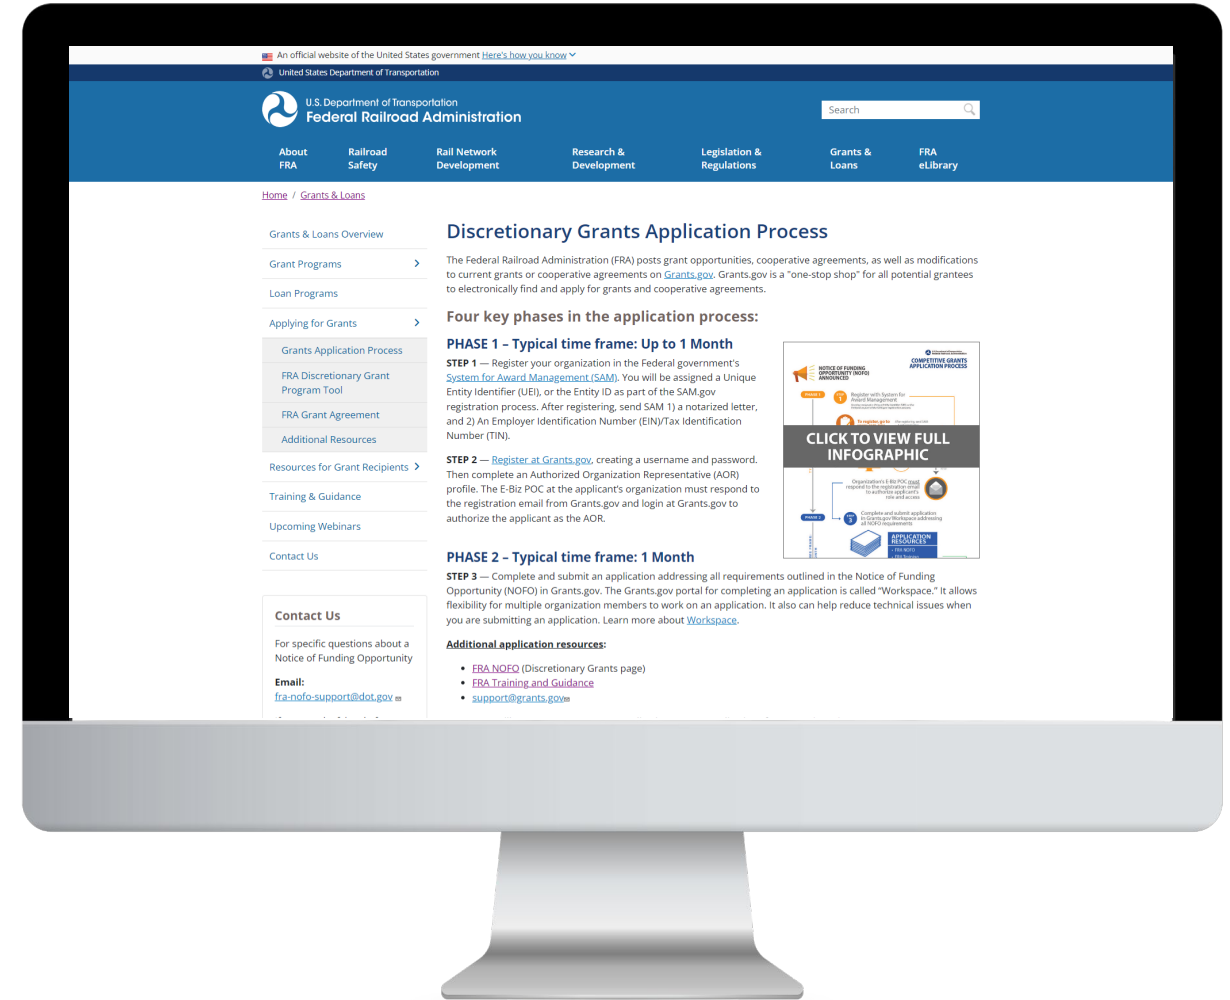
An official website of the United States government Here's how you know

United States Department of Transportation

U.S. Department of Transportation
Federal Railroad Administration

Search

About FRA | Railroad Safety | Rail Network Development | Research & Development | Legislation & Regulations | Grants & Loans | FRA eLibrary

Home / Grants & Loans

Grants & Loans Overview
Grant Programs
Loan Programs
Applying for Grants
Grants Application Process
FRA Discretionary Grant Program Tool
FRA Grant Agreement
Additional Resources
Resources for Grant Recipients
Training & Guidance
Upcoming Webinars
Contact Us

Contact Us

For specific questions about a Notice of Funding Opportunity

Email:
fra-nofo-support@dot.gov

Discretionary Grants Application Process

The Federal Railroad Administration (FRA) posts grant opportunities, cooperative agreements, as well as modifications to current grants or cooperative agreements on Grants.gov. Grants.gov is a "one-stop shop" for all potential grantees to electronically find and apply for grants and cooperative agreements.

Four key phases in the application process:

PHASE 1 – Typical time frame: Up to 1 Month

STEP 1 — Register your organization in the Federal government's System for Award Management (SAM). You will be assigned a Unique Entity Identifier (UEI), or the Entity ID as part of the SAM.gov registration process. After registering, send SAM 1) a notarized letter, and 2) An Employer Identification Number (EIN)/Tax Identification Number (TIN).

STEP 2 — Register at Grants.gov, creating a username and password. Then complete an Authorized Organization Representative (AOR) profile. The E-Biz POC at the applicant's organization must respond to the registration email from Grants.gov and login at Grants.gov to authorize the applicant as the AOR.

COMPETITIVE GRANTS APPLICATION PROCESS
NOTICE OF FUNDING OPPORTUNITY (NOFO) ANNOUNCED
Register with System for Award Management
CLICK TO VIEW FULL INFOGRAPHIC
APPLICATION RESOURCES

PHASE 2 – Typical time frame: 1 Month

STEP 3 — Complete and submit an application addressing all requirements outlined in the Notice of Funding Opportunity (NOFO) in Grants.gov. The Grants.gov portal for completing an application is called "Workspace." It allows flexibility for multiple organization members to work on an application. It also can help reduce technical issues when you are submitting an application. Learn more about Workspace.

Additional application resources:

• FRA NOFO (Discretionary Grants page)
• FRA Training and Guidance
• support@grants.gov